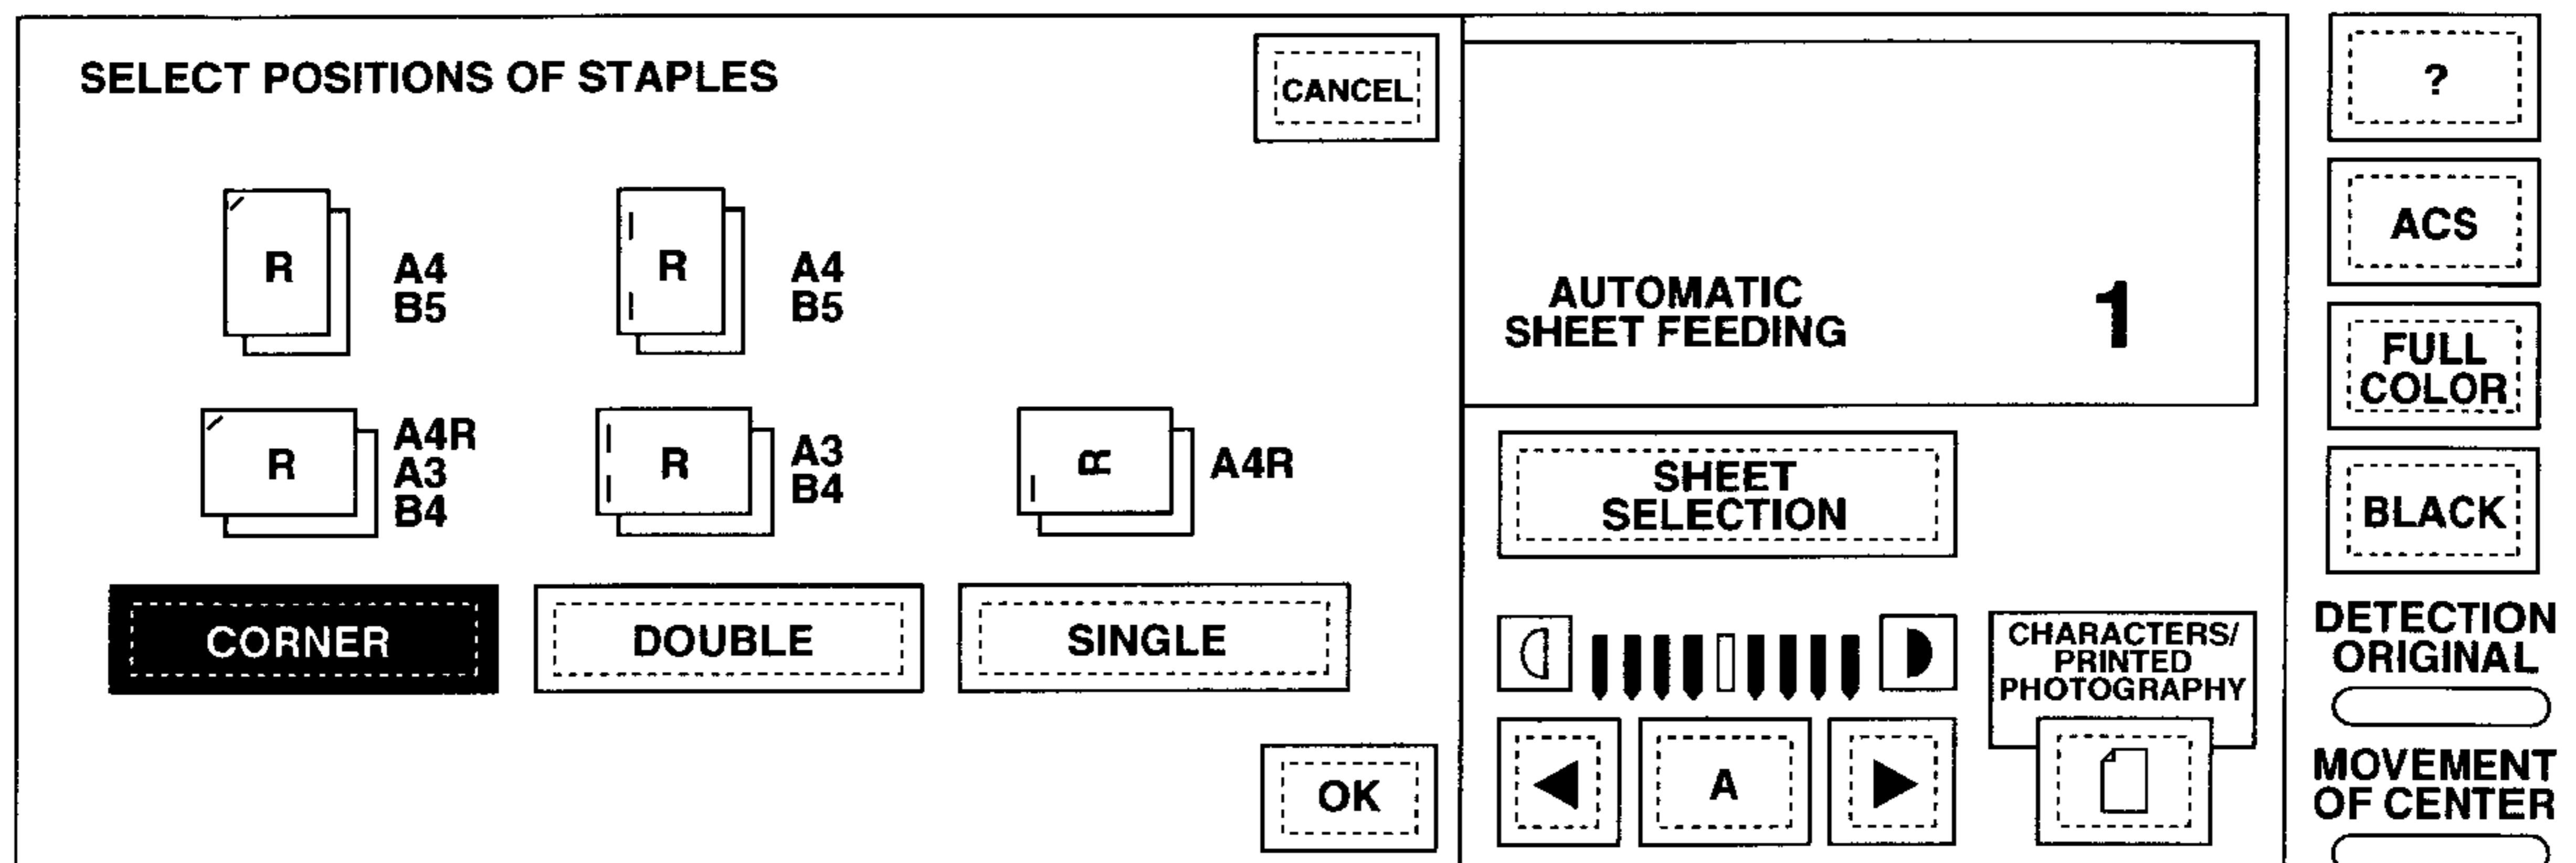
SELECT POSITIONS OF STAPLES

CANCEL

R A4 B5

R A4 B5

R A4R A3 B4

R A3 B4

R A4R

CORNER

DOUBLE

SINGLE

OK

AUTOMATIC SHEET FEEDING

1

SHEET SELECTION

A

CHARACTERS/ PRINTED PHOTOGRAPHY

?

ACS

FULL COLOR

BLACK

DETECTION ORIGINAL

MOVEMENT OF CENTER